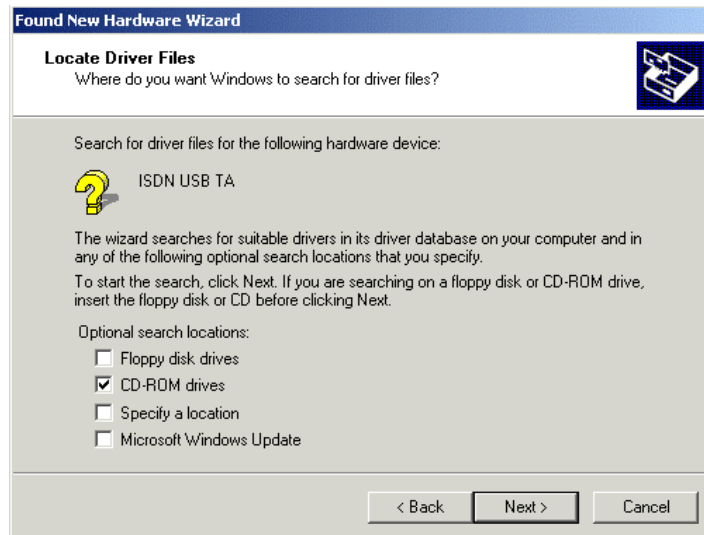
Found New Hardware Wizard

Locate Driver Files
Where do you want Windows to search for driver files?

Search for driver files for the following hardware device:

ISDN USB TA

The wizard searches for suitable drivers in its driver database on your computer and in any of the following optional search locations that you specify.

To start the search, click Next. If you are searching on a floppy disk or CD-ROM drive, insert the floppy disk or CD before clicking Next.

Optional search locations:

☐ Floppy disk drives
☑ CD-ROM drives
☐ Specify a location
☐ Microsoft Windows Update

< Back   Next >   Cancel